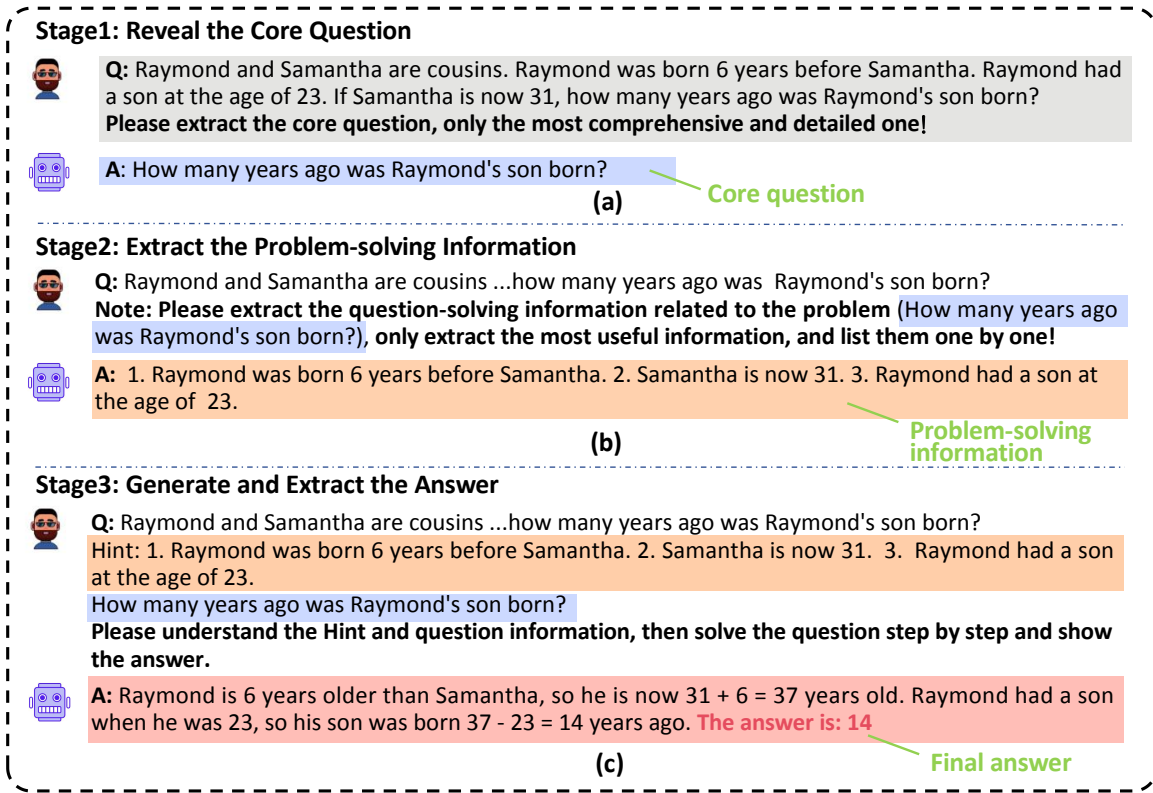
Stage1: Reveal the Core Question

Q: Raymond and Samantha are cousins. Raymond was born 6 years before Samantha. Raymond had a son at the age of 23. If Samantha is now 31, how many years ago was Raymond's son born?
Please extract the core question, only the most comprehensive and detailed one!

A: How many years ago was Raymond's son born?

Core question

(a)

Stage2: Extract the Problem-solving Information

Q: Raymond and Samantha are cousins ...how many years ago was Raymond's son born?
Note: Please extract the question-solving information related to the problem (How many years ago was Raymond's son born?), only extract the most useful information, and list them one by one!

A: 1. Raymond was born 6 years before Samantha. 2. Samantha is now 31. 3. Raymond had a son at the age of 23.

Problem-solving information

(b)

Stage3: Generate and Extract the Answer

Q: Raymond and Samantha are cousins ...how many years ago was Raymond's son born?
Hint: 1. Raymond was born 6 years before Samantha. 2. Samantha is now 31. 3. Raymond had a son at the age of 23.
How many years ago was Raymond's son born?
Please understand the Hint and question information, then solve the question step by step and show the answer.

A: Raymond is 6 years older than Samantha, so he is now 31 + 6 = 37 years old. Raymond had a son when he was 23, so his son was born 37 - 23 = 14 years ago. The answer is: 14

Final answer

(c)